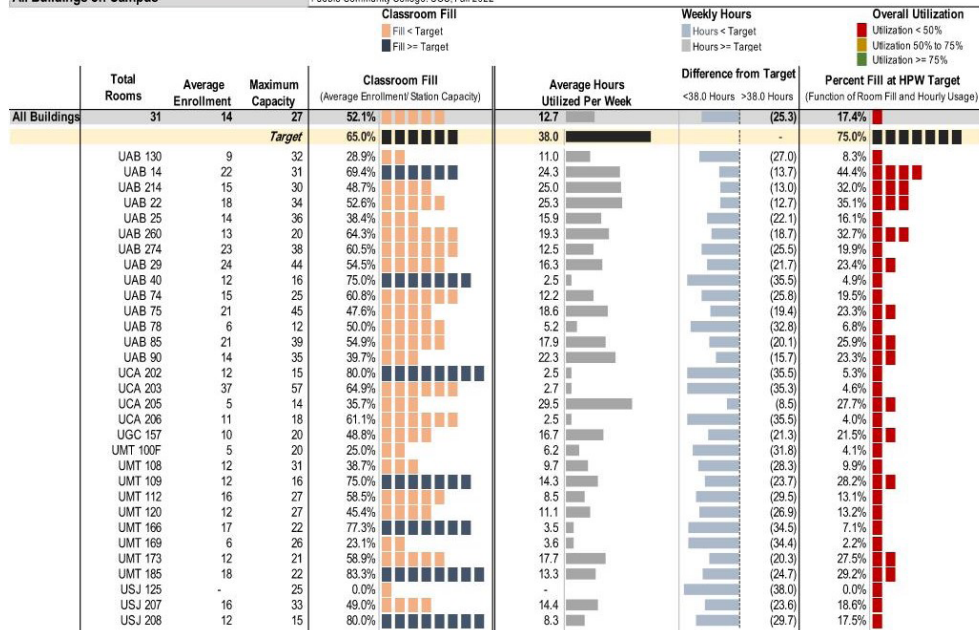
All Buildings on Campus | Pueblo Community College: SSC, Fall 2022

Classroom Fill
Fill < Target
Fill >= Target

Weekly Hours
Hours < Target
Hours >= Target

Overall Utilization
Utilization < 50%
Utilization 50% to 75%
Utilization >= 75%

| | Total Rooms | Average Enrollment | Maximum Capacity | Classroom Fill (Average Enrollment/ Station Capacity) | Average Hours Utilized Per Week | Difference from Target <38.0 Hours >38.0 Hours | Percent Fill at HPW Target (Function of Room Fill and Hourly Usage) |
|---|---|---|---|---|---|---|---|
| All Buildings | 31 | 14 | 27 | 52.1% | 12.7 | (25.3) | 17.4% |
| | | | Target | 65.0% | 38.0 | - | 75.0% |
| UAB 130 | 9 | 32 | | 28.9% | 11.0 | (27.0) | 8.3% |
| UAB 14 | 22 | 31 | | 69.4% | 24.3 | (13.7) | 44.4% |
| UAB 214 | 15 | 30 | | 48.7% | 25.0 | (13.0) | 32.0% |
| UAB 22 | 18 | 34 | | 52.6% | 25.3 | (12.7) | 35.1% |
| UAB 25 | 14 | 36 | | 38.4% | 15.9 | (22.1) | 16.1% |
| UAB 260 | 13 | 20 | | 64.3% | 19.3 | (18.7) | 32.7% |
| UAB 274 | 23 | 38 | | 60.5% | 12.5 | (25.5) | 19.9% |
| UAB 29 | 24 | 44 | | 54.5% | 16.3 | (21.7) | 23.4% |
| UAB 40 | 12 | 16 | | 75.0% | 2.5 | (35.5) | 4.9% |
| UAB 74 | 15 | 25 | | 60.8% | 12.2 | (25.8) | 19.5% |
| UAB 75 | 21 | 45 | | 47.6% | 18.6 | (19.4) | 23.3% |
| UAB 78 | 6 | 12 | | 50.0% | 5.2 | (32.8) | 6.8% |
| UAB 85 | 21 | 39 | | 54.9% | 17.9 | (20.1) | 25.9% |
| UAB 90 | 14 | 35 | | 39.7% | 22.3 | (15.7) | 23.3% |
| UCA 202 | 12 | 15 | | 80.0% | 2.5 | (35.5) | 5.3% |
| UCA 203 | 37 | 57 | | 64.9% | 2.7 | (35.3) | 4.6% |
| UCA 205 | 5 | 14 | | 35.7% | 29.5 | (8.5) | 27.7% |
| UCA 206 | 11 | 18 | | 61.1% | 2.5 | (35.5) | 4.0% |
| UGC 157 | 10 | 20 | | 48.8% | 16.7 | (21.3) | 21.5% |
| UMT 100F | 5 | 20 | | 25.0% | 6.2 | (31.8) | 4.1% |
| UMT 108 | 12 | 31 | | 38.7% | 9.7 | (28.3) | 9.9% |
| UMT 109 | 12 | 16 | | 75.0% | 14.3 | (23.7) | 28.2% |
| UMT 112 | 16 | 27 | | 58.5% | 8.5 | (29.5) | 13.1% |
| UMT 120 | 12 | 27 | | 45.4% | 11.1 | (26.9) | 13.2% |
| UMT 166 | 17 | 22 | | 77.3% | 3.5 | (34.5) | 7.1% |
| UMT 169 | 6 | 26 | | 23.1% | 3.6 | (34.4) | 2.2% |
| UMT 173 | 12 | 21 | | 58.9% | 17.7 | (20.3) | 27.5% |
| UMT 185 | 18 | 22 | | 83.3% | 13.3 | (24.7) | 29.2% |
| USJ 125 | - | 25 | | 0.0% | - | (38.0) | 0.0% |
| USJ 207 | 16 | 33 | | 49.0% | 14.4 | (23.6) | 18.6% |
| USJ 208 | 12 | 15 | | 80.0% | 8.3 | (29.7) | 17.5% |